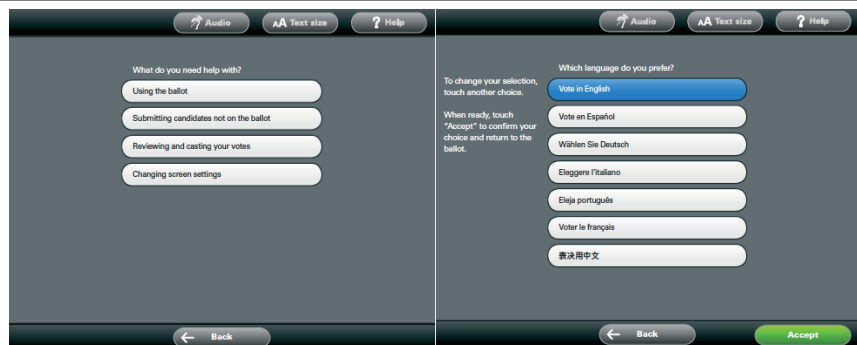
Audio AA Text size ? Help

What do you need help with?

Using the ballot

Submitting candidates not on the ballot

Reviewing and casting your votes

Changing screen settings

Back

Audio AA Text size ? Help

To change your selection, touch another choice.

When ready, touch "Accept" to confirm your choice and return to the ballot.

Which language do you prefer?

Vote in English

Vote en Español

Wählen Sie Deutsch

Eleggere l'italiano

Eleja português

Voter le français

表决用中文

Back

Accept